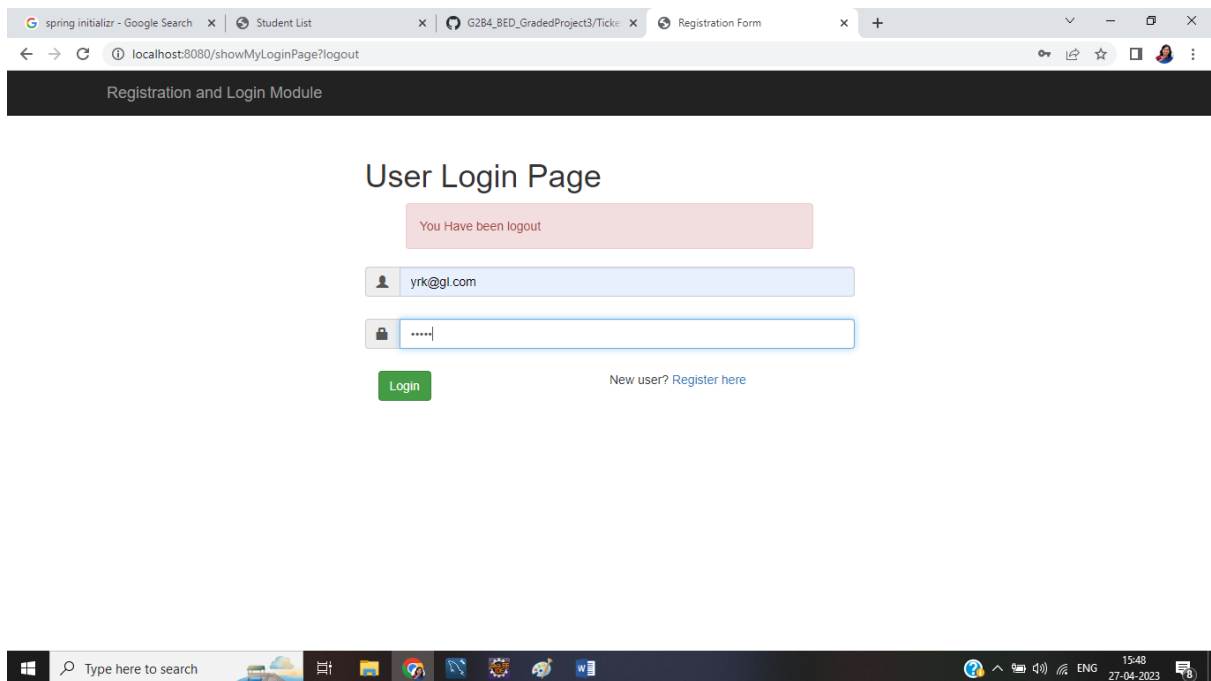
spring initializr - Google Search
Student List
G2B4_BED_GradedProject3/Ticke
Registration Form

localhost:8080/showMyLoginPage?logout

Registration and Login Module

User Login Page

You Have been logout

yrk@gl.com

•••••

Login

New user? Register here

Type here to search

ENG
15:48
27-04-2023